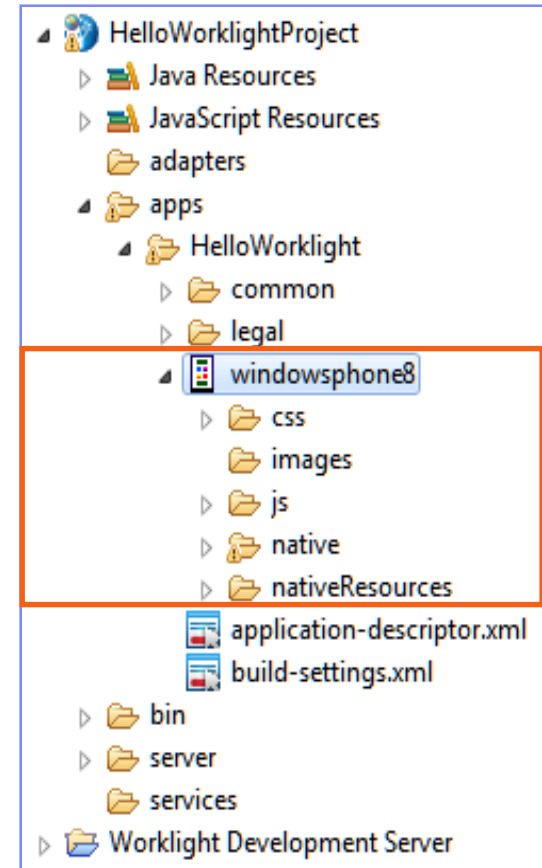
HelloWorklightProject
Java Resources
JavaScript Resources
adapters
apps
HelloWorklight
common
legal
windowsphone8
css
images
js
native
nativeResources
application-descriptor.xml
build-settings.xml
bin
server
services
Worklight Development Server